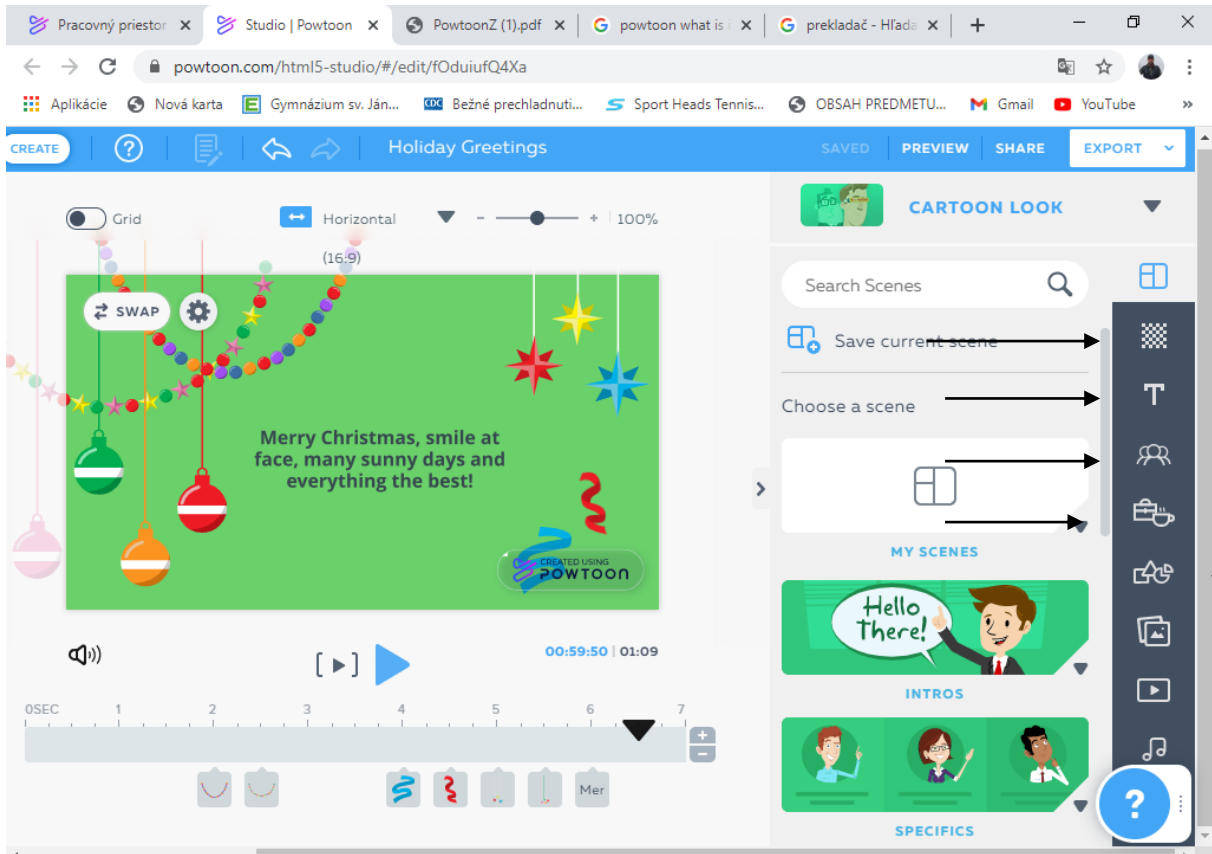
Pracovný priestor
Studio | Powtoon
PowtoonZ (1).pdf
powtoon what is
prekladač - Hľada

powtoon.com/html5-studio/#/edit/fOduiufQ4Xa

Aplikácie
Nová karta
Gymnázium sv. Ján...
Bežné prechladnuti...
Sport Heads Tennis...
OBSAH PREDMETU...
Gmail
YouTube

CREATE
Holiday Greetings
SAVED
PREVIEW
SHARE
EXPORT

Grid
Horizontal
(16:9)
100%

SWAP

Merry Christmas, smile at face, many sunny days and everything the best!

CREATED USING POWTOON

00:59:50 | 01:09

0SEC 1 2 3 4 5 6 7

Mer

CARTOON LOOK

Search Scenes

Save current scene

Choose a scene

MY SCENES

Hello There!

INTROS

SPECIFICS